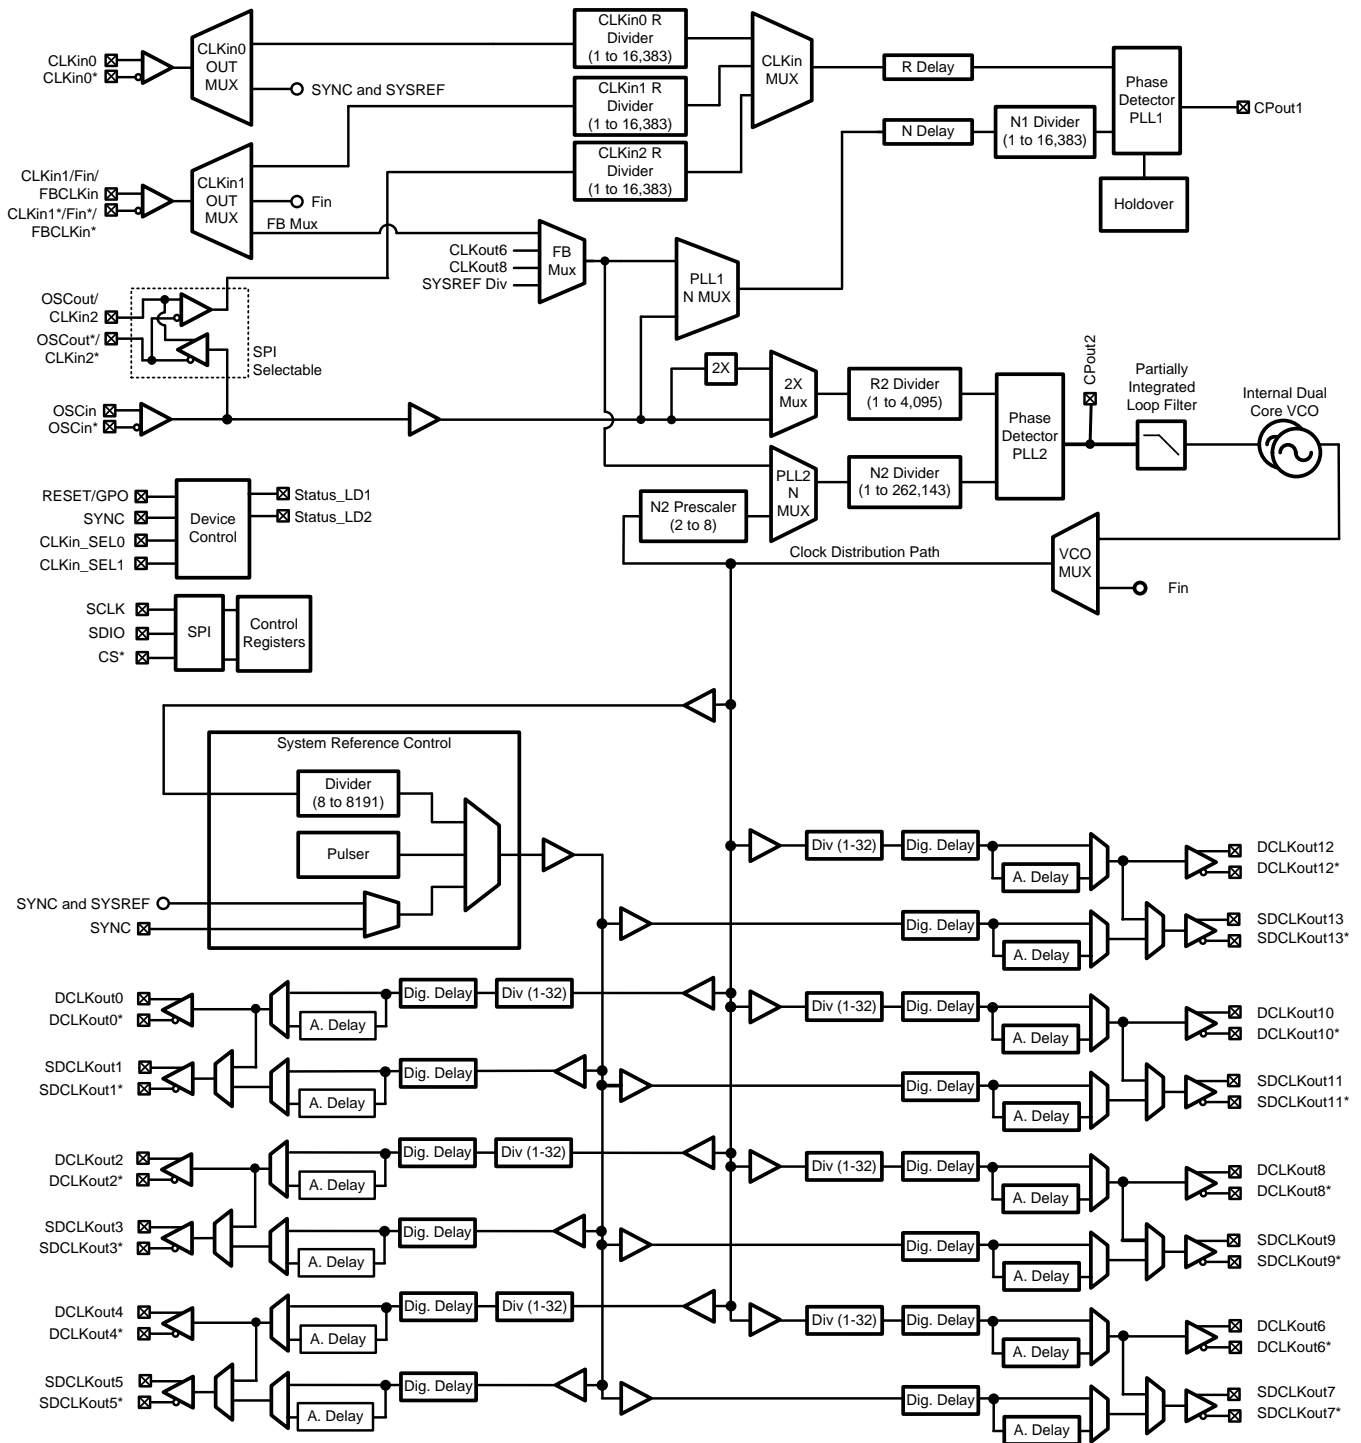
CLKin0
CLKin0*
CLKin0 OUT MUX
SYNC and SYSREF
CLKin0 R Divider (1 to 16,383)
CLKin1 R Divider (1 to 16,383)
CLKin2 R Divider (1 to 16,383)
CLKin MUX
R Delay
Phase Detector PLL1
CPout1
N Delay
N1 Divider (1 to 16,383)
Holdover
CLKin1/Fin/ FBCLKin
CLKin1*/Fin*/ FBCLKin*
CLKin1 OUT MUX
Fin
FB Mux
CLKout6
CLKout8
SYSREF Div
FB Mux
PLL1 N MUX
OSCout/ CLKin2
OSCout*/ CLKin2*
SPI Selectable
OSCin
OSCin*
2X
2X Mux
R2 Divider (1 to 4,095)
Phase Detector PLL2
CPout2
Partially Integrated Loop Filter
Internal Dual Core VCO
PLL2 N MUX
N2 Divider (1 to 262,143)
N2 Prescaler (2 to 8)
Clock Distribution Path
VCO MUX
Fin
RESET/GPO
SYNC
CLKin_SEL0
CLKin_SEL1
Device Control
Status_LD1
Status_LD2
SCLK
SDIO
CS*
SPI
Control Registers
System Reference Control
Divider (8 to 8191)
Pulser
SYNC and SYSREF
SYNC
Div (1-32)
Dig. Delay
A. Delay
DCLKout12
DCLKout12*
Dig. Delay
A. Delay
SDCLKout13
SDCLKout13*
DCLKout0
DCLKout0*
A. Delay
Dig. Delay
Div (1-32)
Div (1-32)
Dig. Delay
A. Delay
DCLKout10
DCLKout10*
SDCLKout1
SDCLKout1*
Dig. Delay
A. Delay
Dig. Delay
A. Delay
SDCLKout11
SDCLKout11*
DCLKout2
DCLKout2*
Dig. Delay
Div (1-32)
A. Delay
Div (1-32)
Dig. Delay
A. Delay
DCLKout8
DCLKout8*
SDCLKout3
SDCLKout3*
Dig. Delay
A. Delay
Dig. Delay
A. Delay
SDCLKout9
SDCLKout9*
DCLKout4
DCLKout4*
Dig. Delay
Div (1-32)
A. Delay
Div (1-32)
Dig. Delay
A. Delay
DCLKout6
DCLKout6*
SDCLKout5
SDCLKout5*
Dig. Delay
A. Delay
Dig. Delay
A. Delay
SDCLKout7
SDCLKout7*